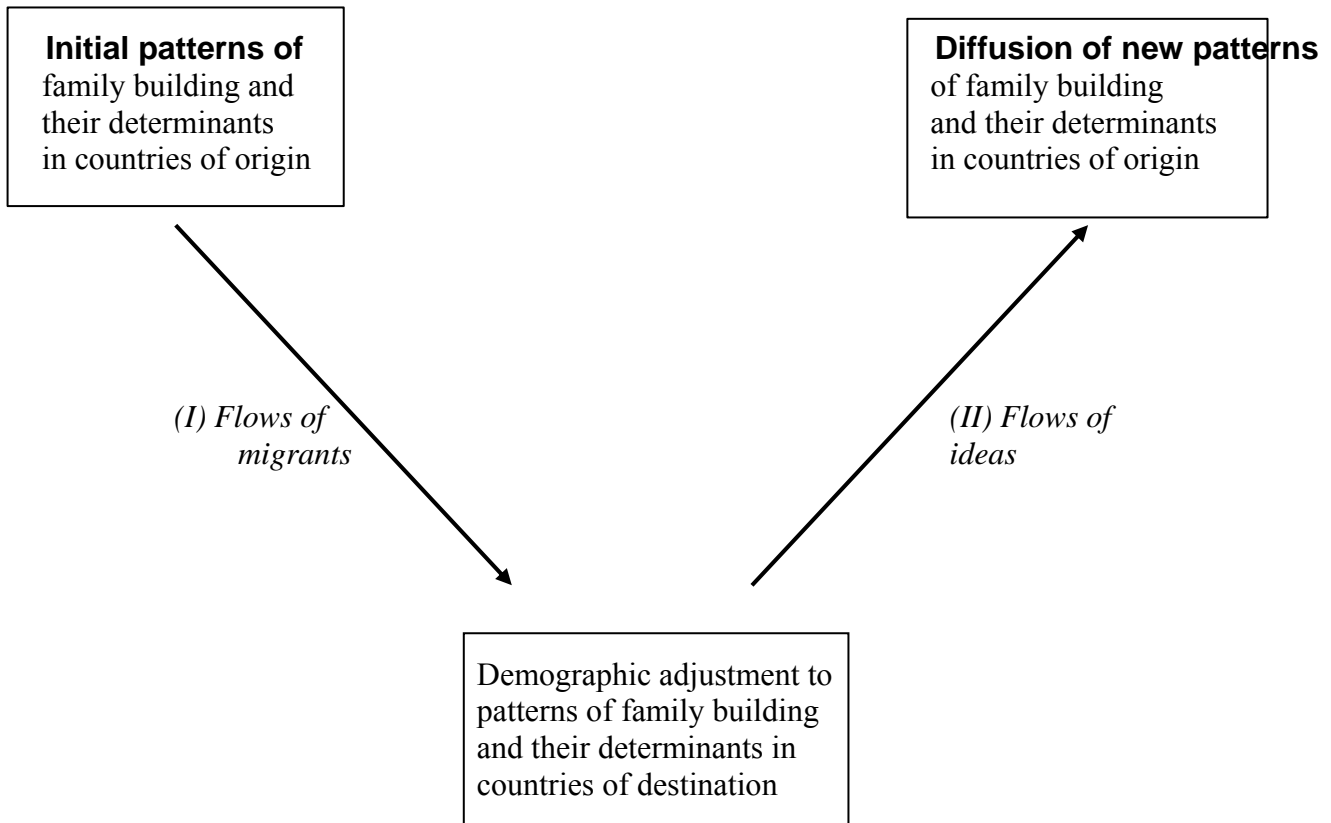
**Initial patterns of** family building and their determinants in countries of origin

**Diffusion of new patterns** of family building and their determinants in countries of origin

*(I) Flows of migrants*

*(II) Flows of ideas*

Demographic adjustment to patterns of family building and their determinants in countries of destination